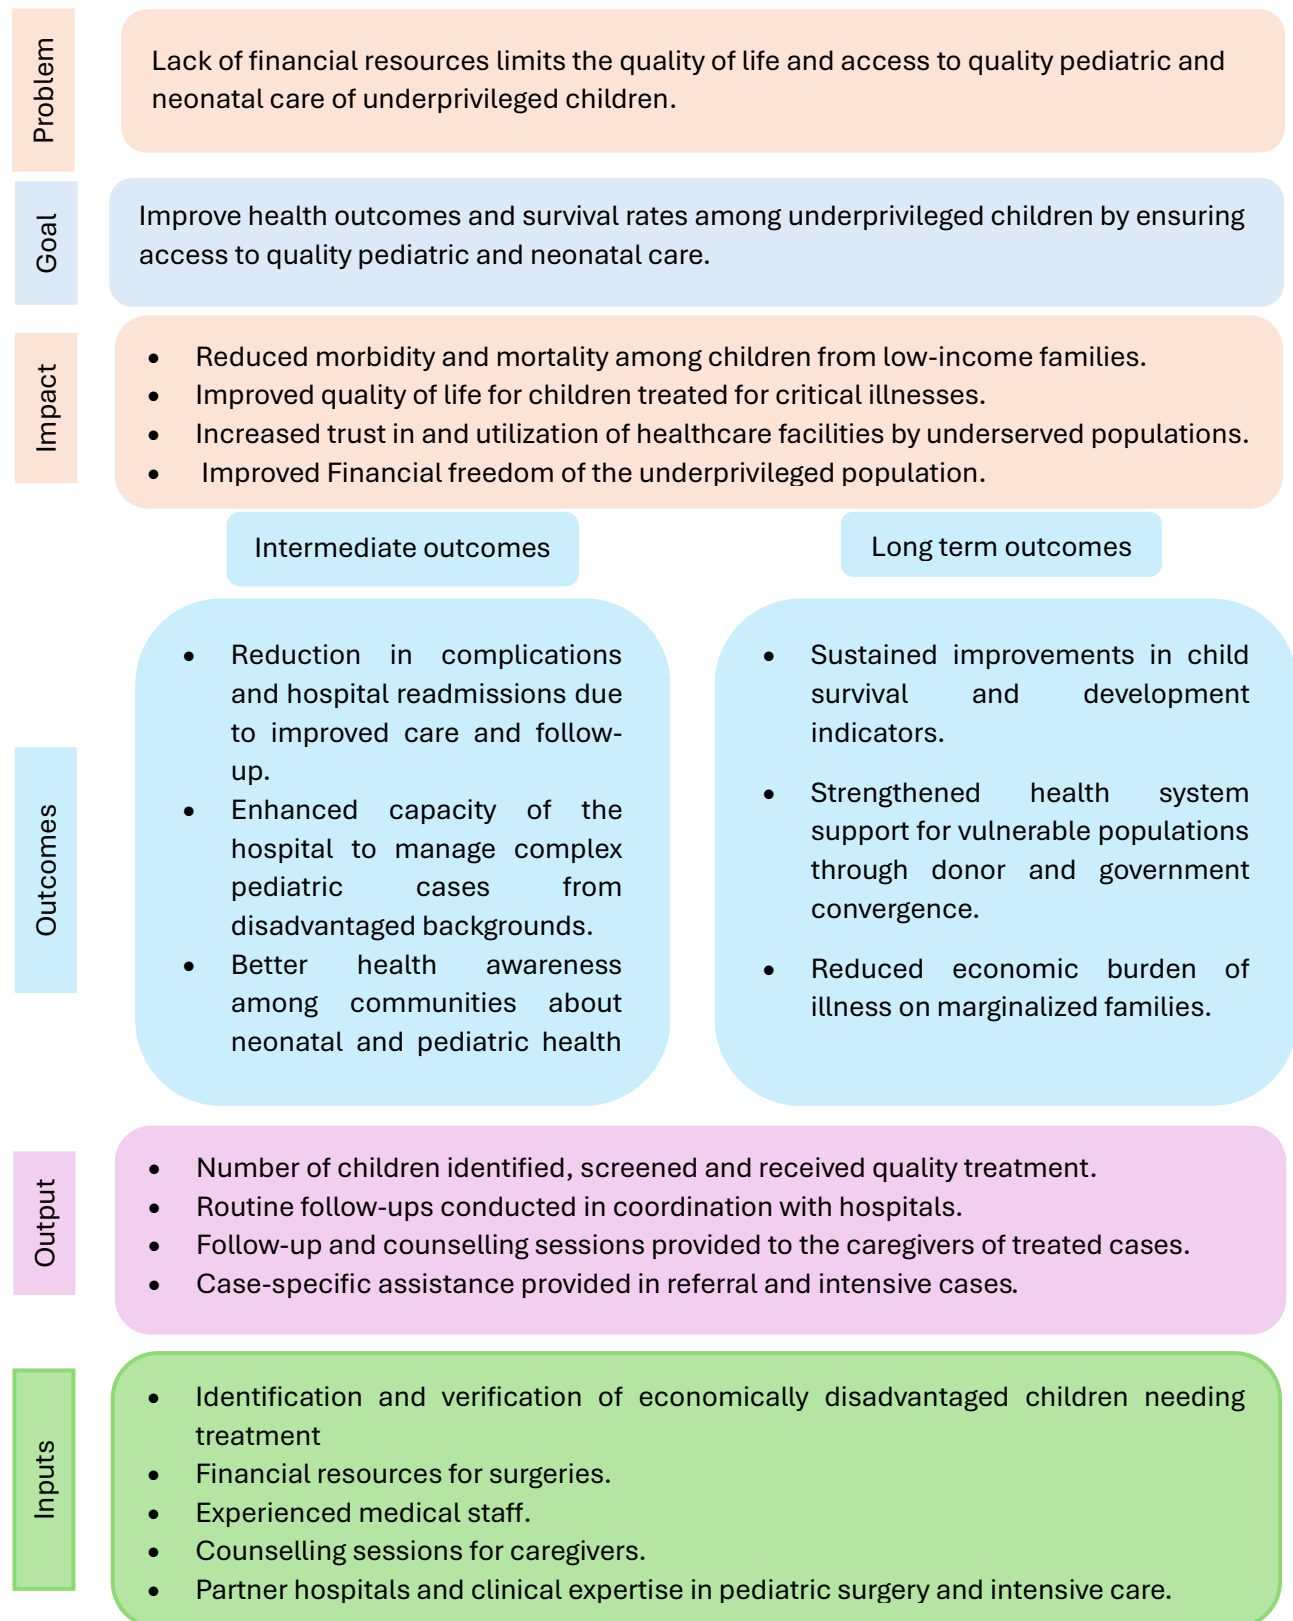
Problem

Lack of financial resources limits the quality of life and access to quality pediatric and neonatal care of underprivileged children.

Goal

Improve health outcomes and survival rates among underprivileged children by ensuring access to quality pediatric and neonatal care.

Impact

- Reduced morbidity and mortality among children from low-income families.
- Improved quality of life for children treated for critical illnesses.
- Increased trust in and utilization of healthcare facilities by underserved populations.
- Improved Financial freedom of the underprivileged population.

Outcomes

Intermediate outcomes

- Reduction in complications and hospital readmissions due to improved care and follow-up.
- Enhanced capacity of the hospital to manage complex pediatric cases from disadvantaged backgrounds.
- Better health awareness among communities about neonatal and pediatric health

Long term outcomes

- Sustained improvements in child survival and development indicators.
- Strengthened health system support for vulnerable populations through donor and government convergence.
- Reduced economic burden of illness on marginalized families.

Output

- Number of children identified, screened and received quality treatment.
- Routine follow-ups conducted in coordination with hospitals.
- Follow-up and counselling sessions provided to the caregivers of treated cases.
- Case-specific assistance provided in referral and intensive cases.

Inputs

- Identification and verification of economically disadvantaged children needing treatment
- Financial resources for surgeries.
- Experienced medical staff.
- Counselling sessions for caregivers.
- Partner hospitals and clinical expertise in pediatric surgery and intensive care.